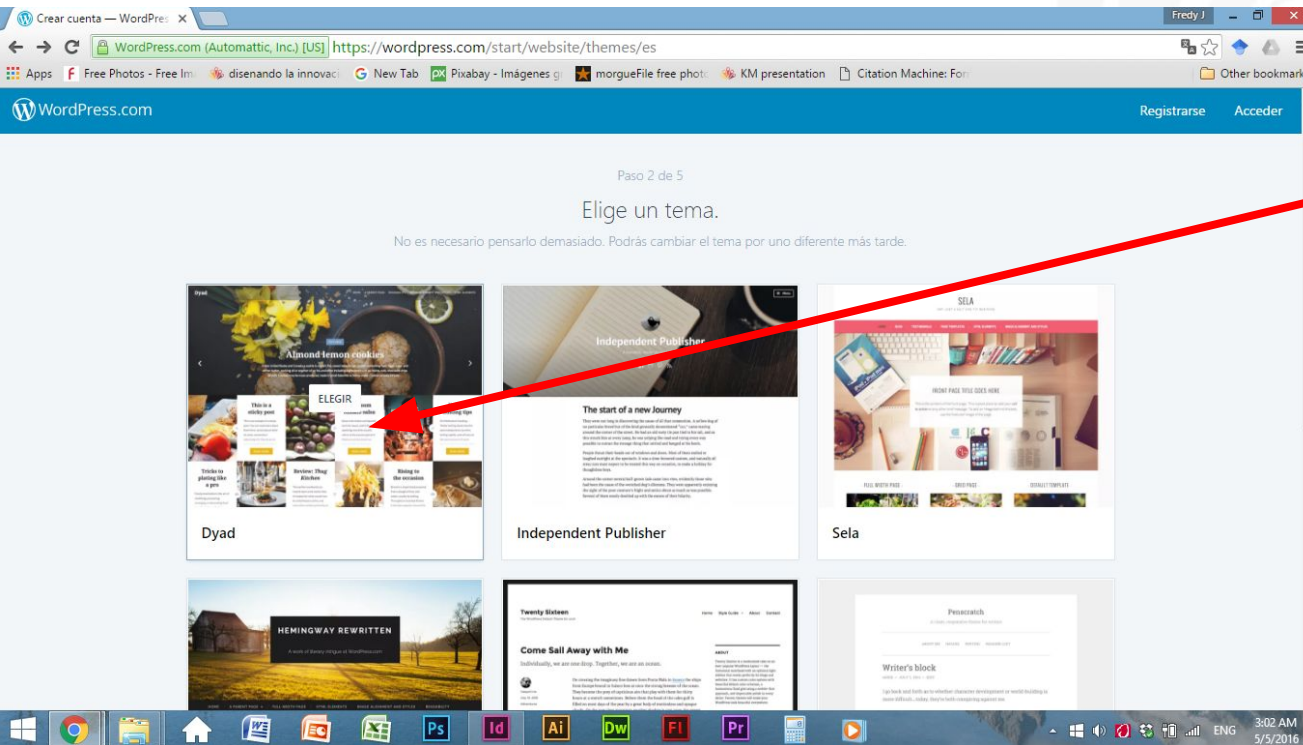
Crear cuenta — WordPres ×

Fredy J

WordPress.com (Automattic, Inc.) [US] https://wordpress.com/start/website/themes/es

Apps Free Photos - Free Im disenando la innovaci New Tab Pixabay - Imágenes g morgueFile free photo KM presentation Citation Machine: For Other bookmarks

WordPress.com

Registrarse Acceder

Paso 2 de 5

Elige un tema.

No es necesario pensarlo demasiado. Podrás cambiar el tema por uno diferente más tarde.

Dyad

Almond lemon cookies

ELEGIR

This is a sticky post

Tricks to plating like a pro

Review: Thug Kitchen

Rising to the occasion

Independent Publisher

The start of a new Journey

SELA

FRONT PAGE TITLE GOES HERE

FULL WIDTH PAGE GRID PAGE DEFAULT TEMPLATE

Dyad

Independent Publisher

Sela

HEMINGWAY REWRITTEN

Twenty Sixteen

Come Sail Away with Me

Individually, we are one drop. Together, we are an ocean.

Penscratch

Writer's block

ENG 3:02 AM 5/5/2016